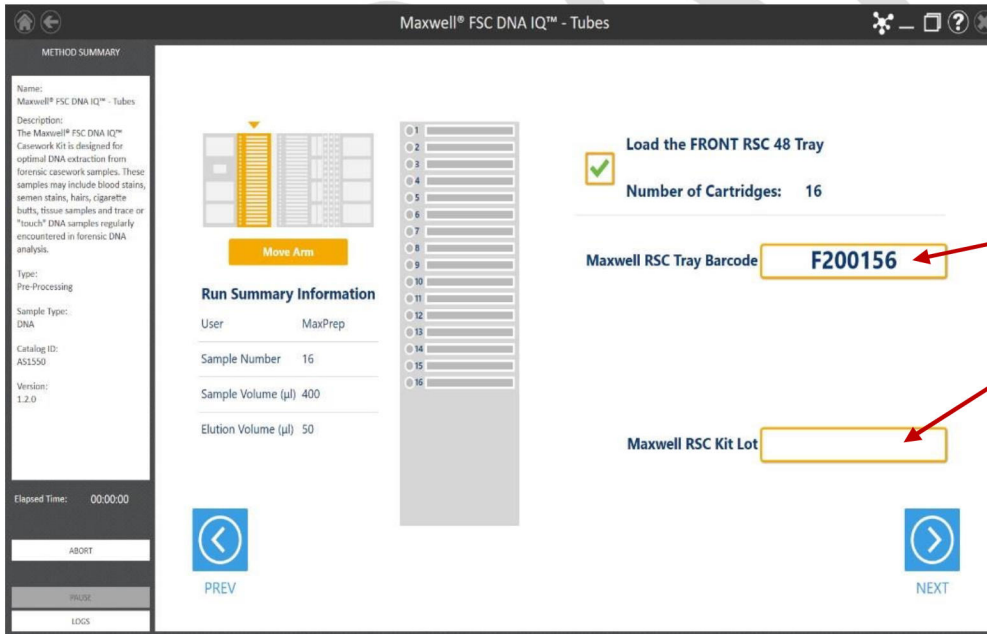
Maxwell® FSC DNA IQ™ - Tubes

METHOD SUMMARY

Name:
Maxwell® FSC DNA IQ™ - Tubes

Description:
The Maxwell® FSC DNA IQ™ Casework Kit is designed for optimal DNA extraction from forensic casework samples. These samples may include blood stains, semen stains, hairs, cigarette butts, tissue samples and trace or "touch" DNA samples regularly encountered in forensic DNA analysis.

Type:
Pre-Processing

Sample Type:
DNA

Catalog ID:
AS1550

Version:
1.2.0

Elapsed Time: 00:00:00

ABORT

PAUSE

LOGS

Move Arm

Run Summary Information

| User | MaxPrep |
|---|---|
| Sample Number | 16 |
| Sample Volume (µl) | 400 |
| Elution Volume (µl) | 50 |

1
2
3
4
5
6
7
8
9
10
11
12
13
14
15
16

Load the FRONT RSC 48 Tray

Number of Cartridges: 16

Maxwell RSC Tray Barcode F200156

Maxwell RSC Kit Lot

PREV

NEXT